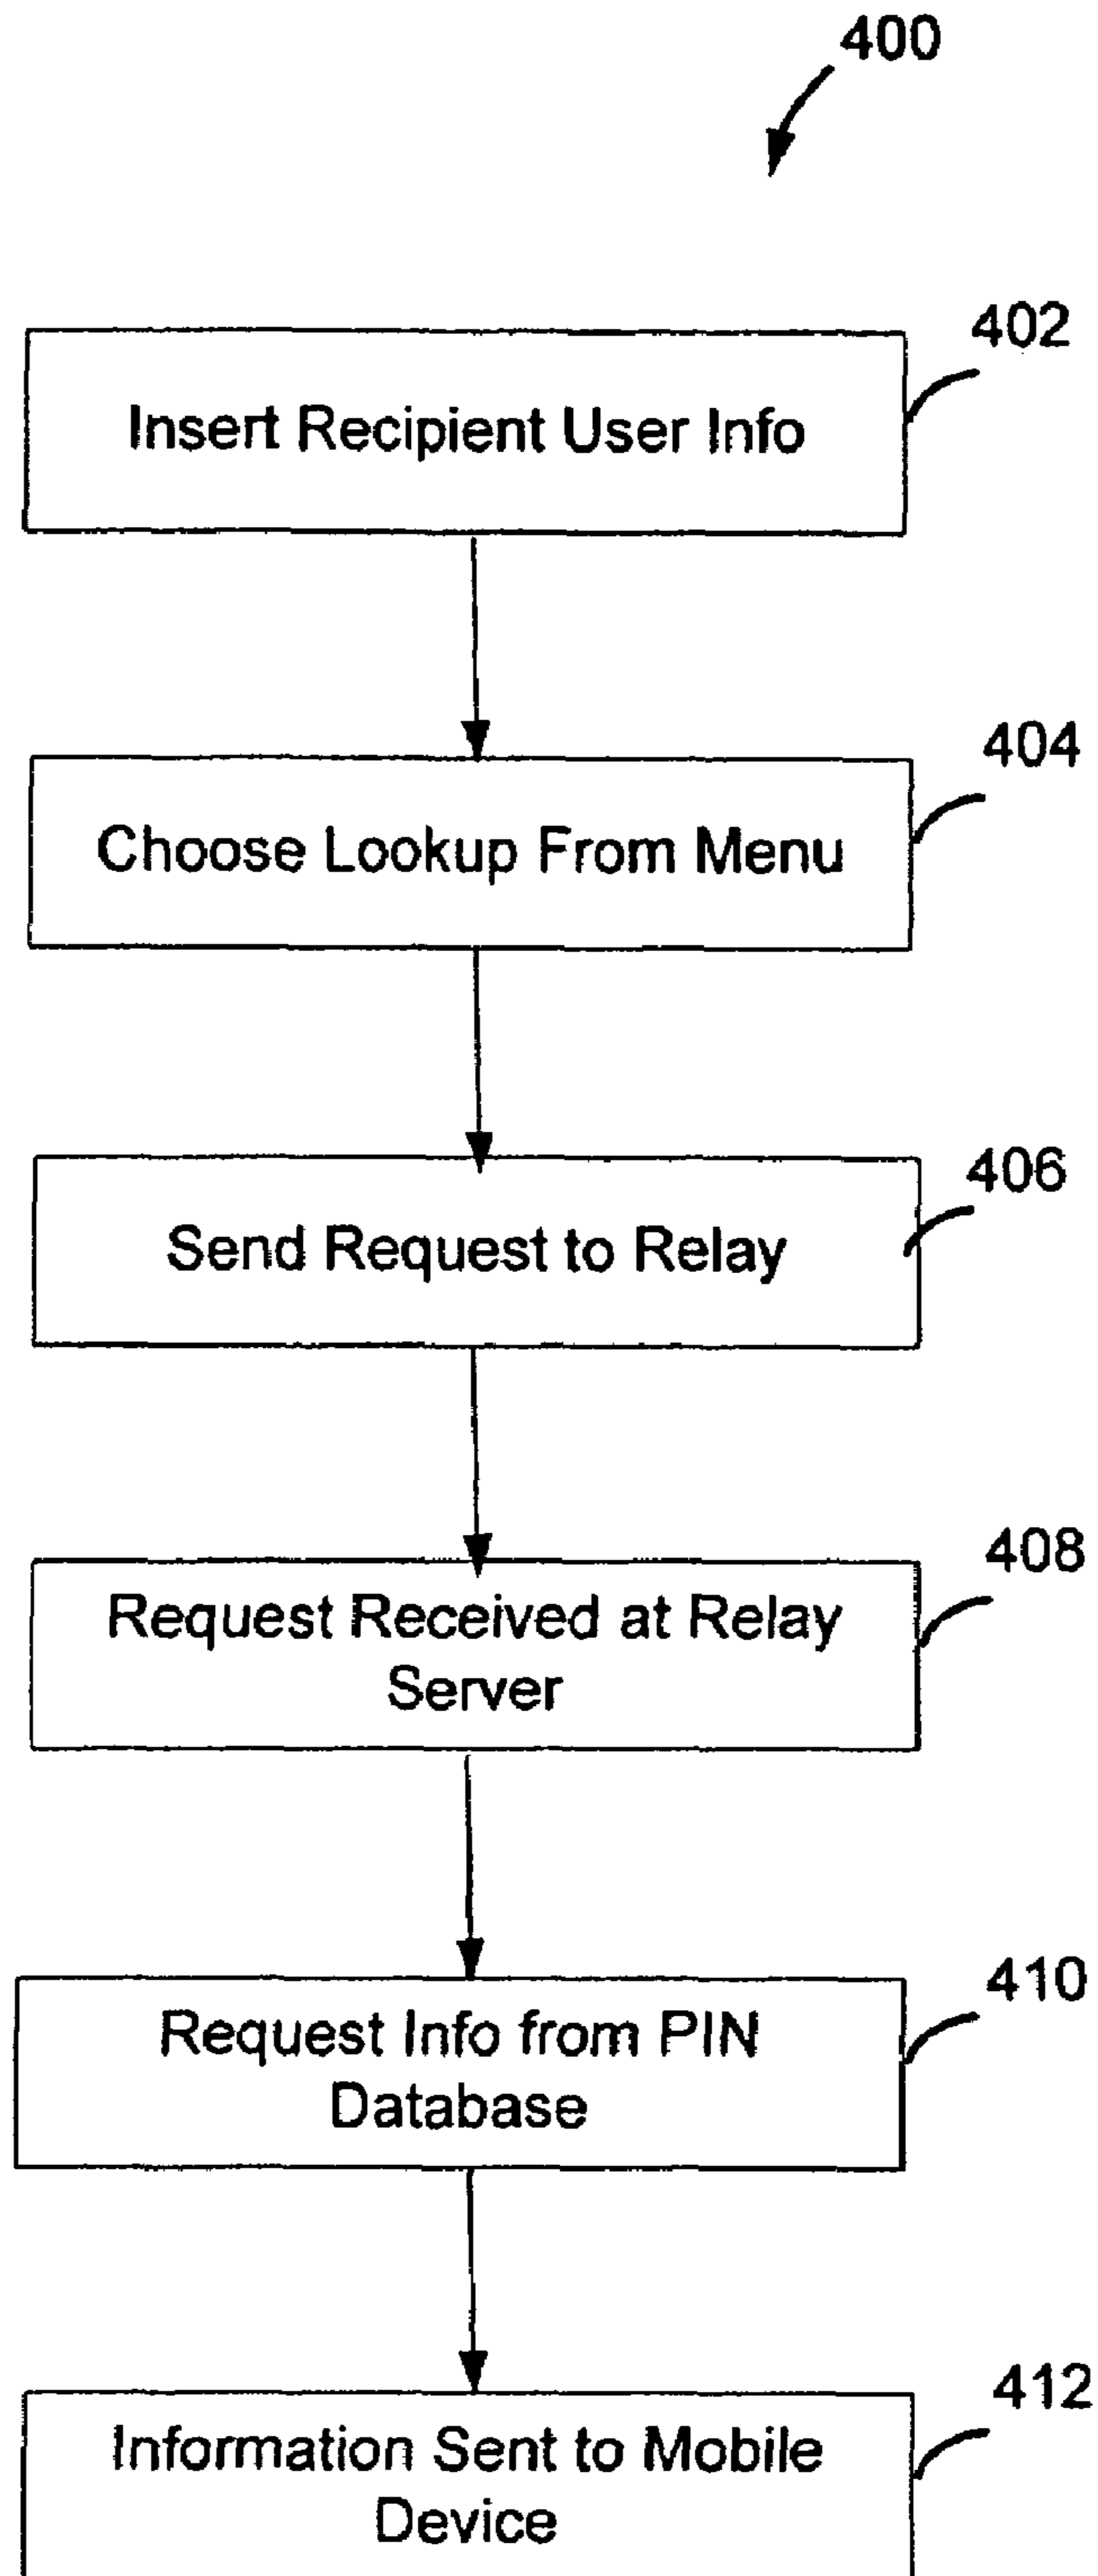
400

402
Insert Recipient User Info

404
Choose Lookup From Menu

406
Send Request to Relay

408
Request Received at Relay Server

410
Request Info from PIN Database

412
Information Sent to Mobile Device